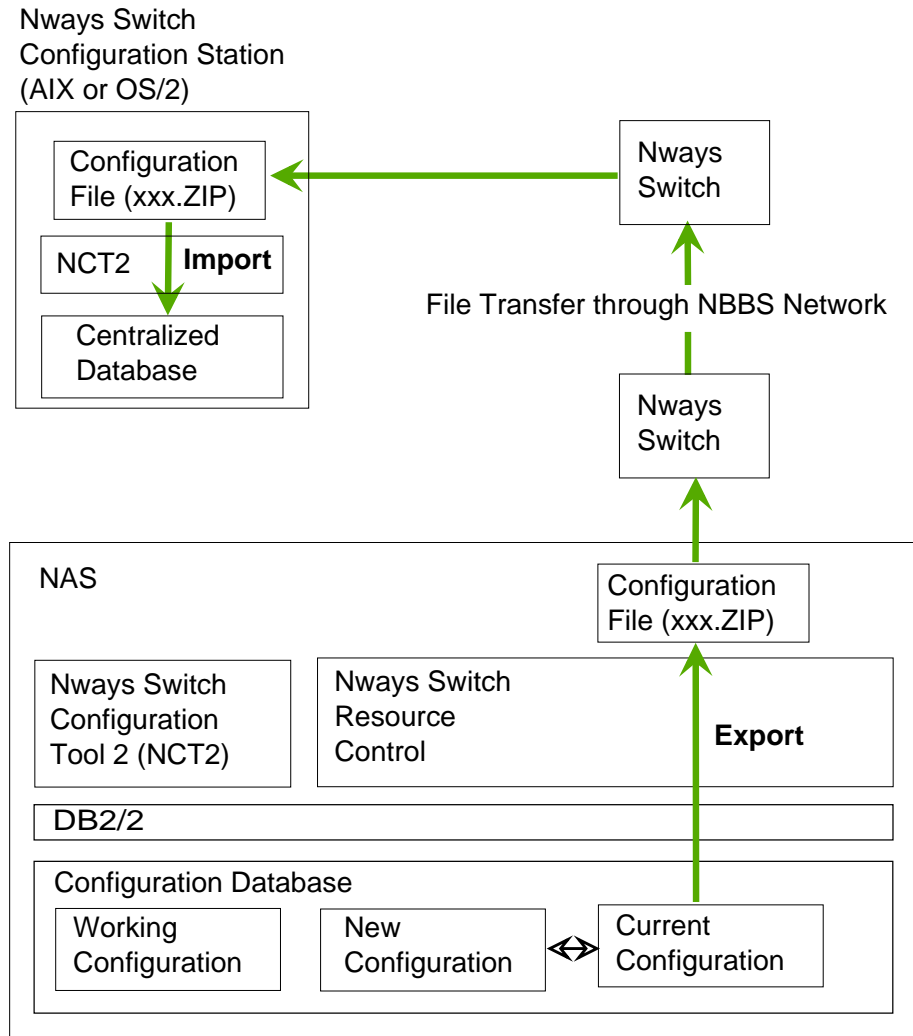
Nways Switch Configuration Station (AIX or OS/2)

Configuration File (xxx.ZIP)

NCT2

Import

Centralized Database

Nways Switch

File Transfer through NBBS Network

Nways Switch

NAS

Configuration File (xxx.ZIP)

Nways Switch Configuration Tool 2 (NCT2)

Nways Switch Resource Control

Export

DB2/2

Configuration Database

Working Configuration

New Configuration

Current Configuration